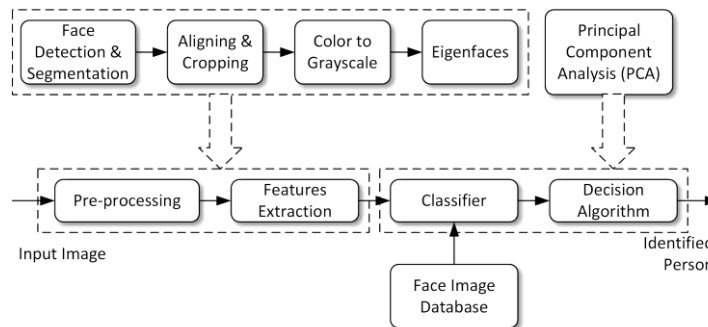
Face Detection & Segmentation

Aligning & Cropping

Color to Grayscale

Eigenfaces

Principal Component Analysis (PCA)

Pre-processing

Features Extraction

Classifier

Decision Algorithm

Input Image

Identified Person

Face Image Database